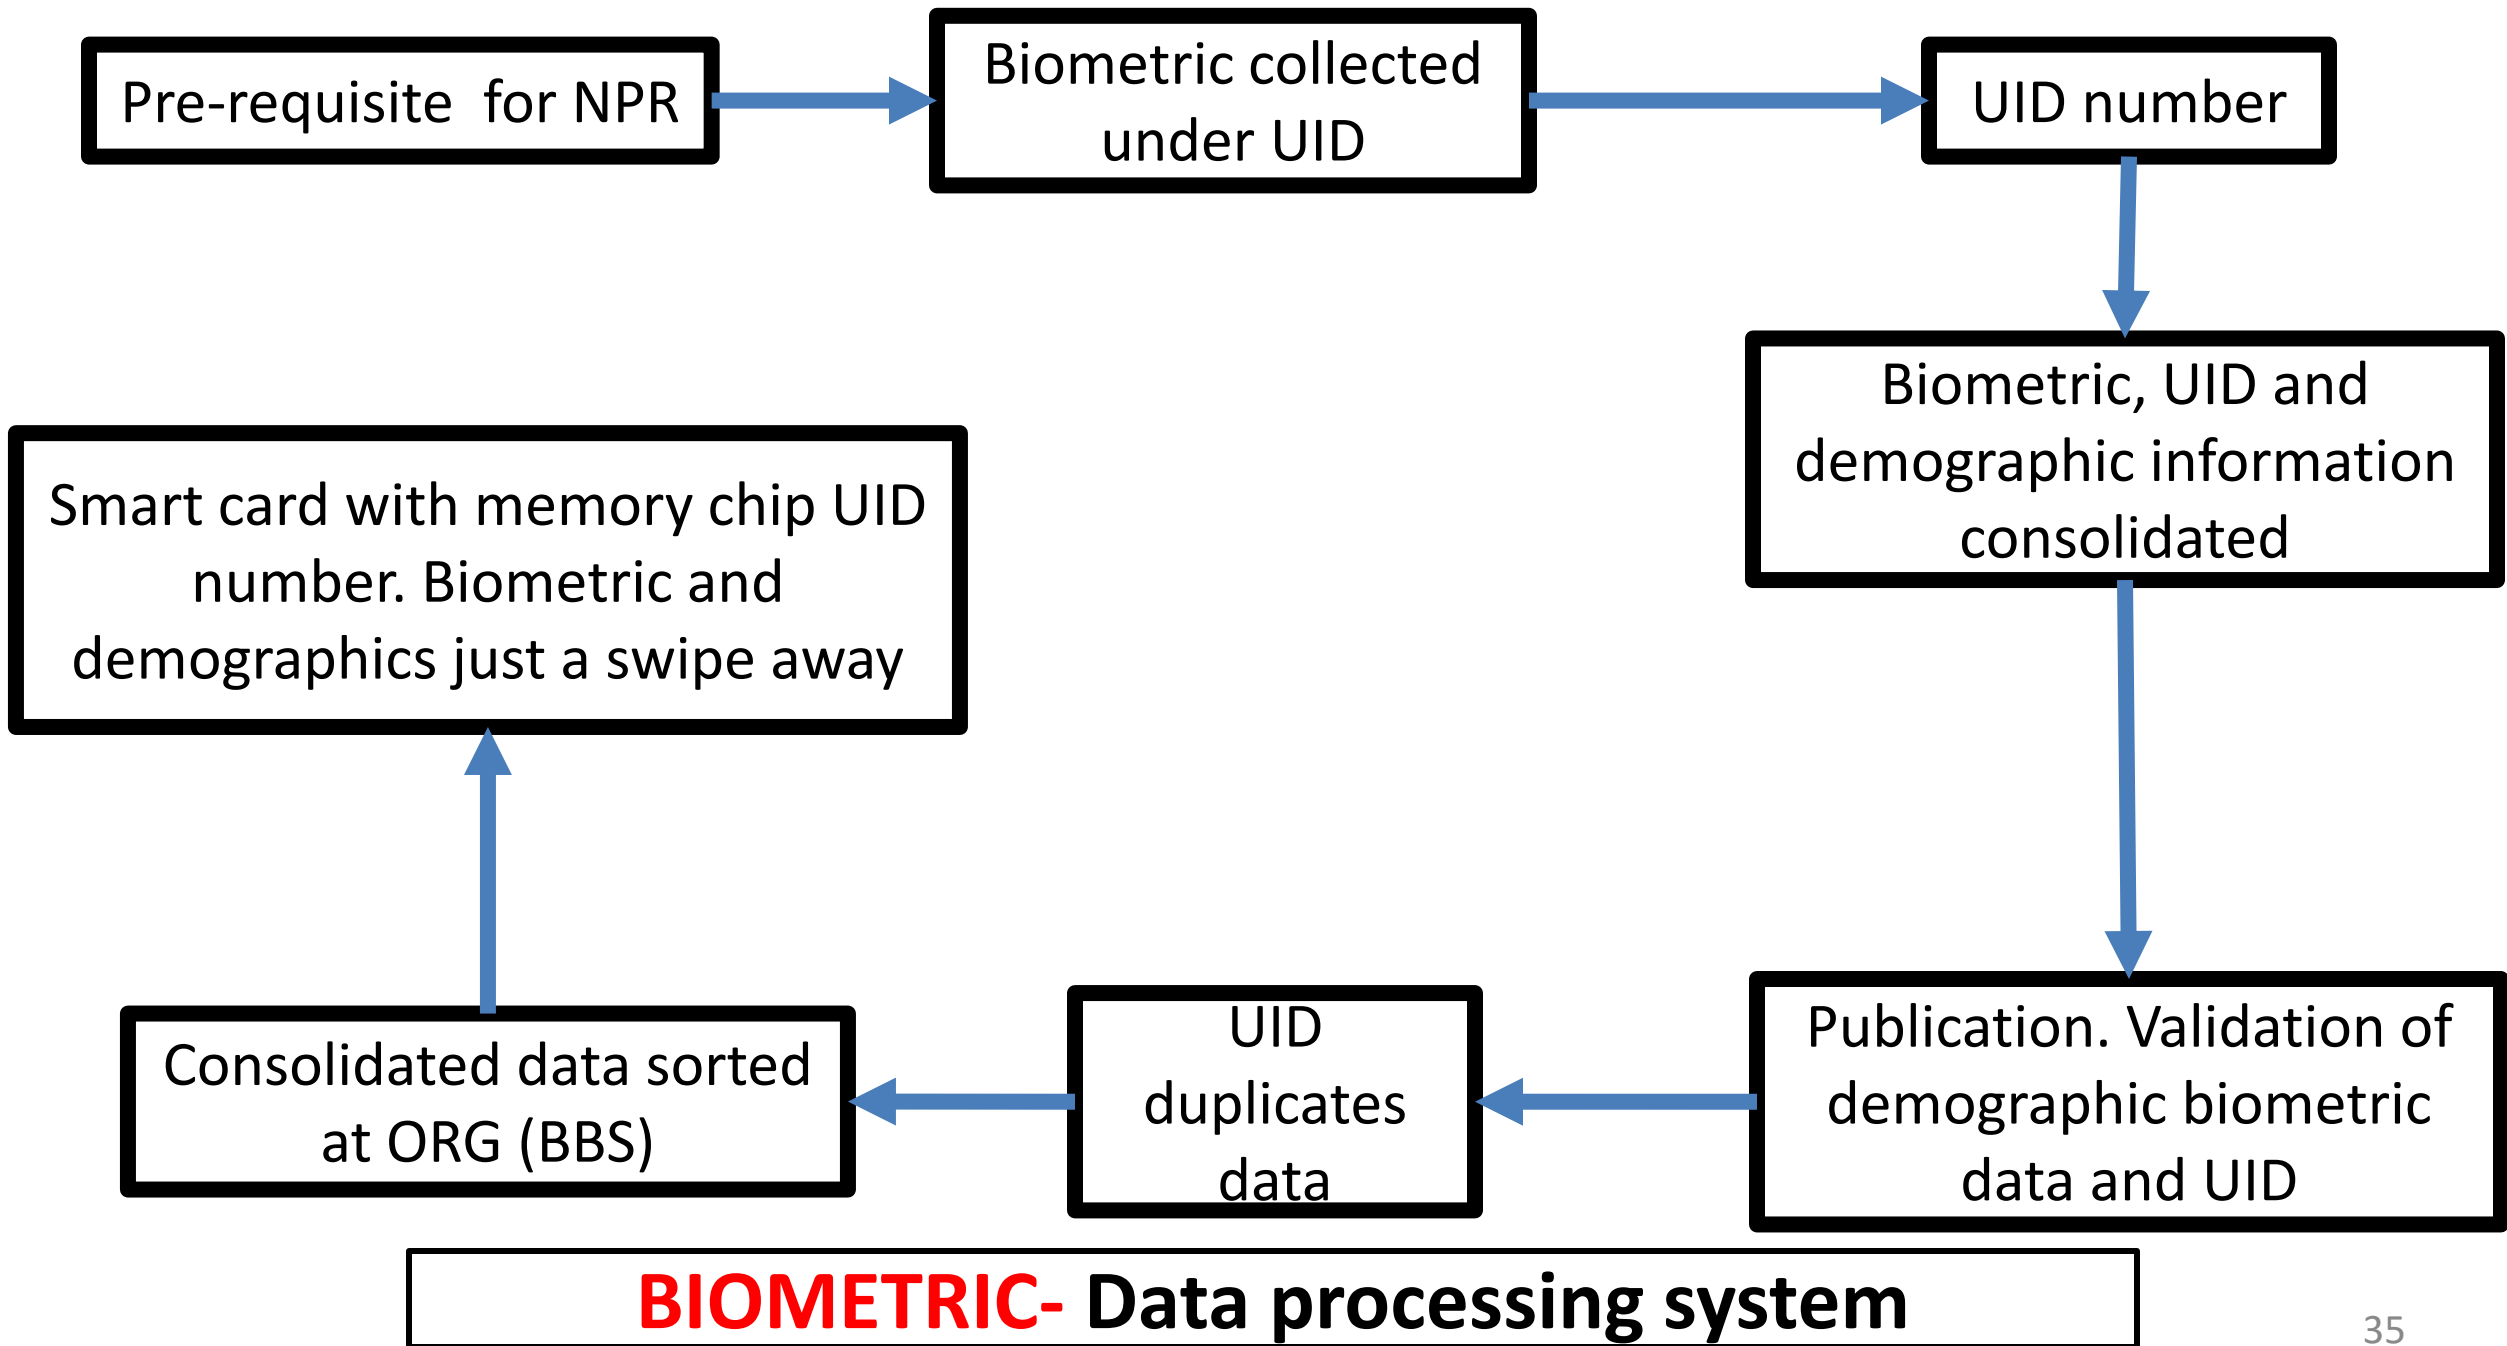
Pre-requisite for NPR

Biometric collected under UID

UID number

Biometric, UID and demographic information consolidated

Publication. Validation of demographic biometric data and UID

UID duplicates data

Consolidated data sorted at ORG (BBS)

Smart card with memory chip UID number. Biometric and demographics just a swipe away

BIOMETRIC- Data processing system

35